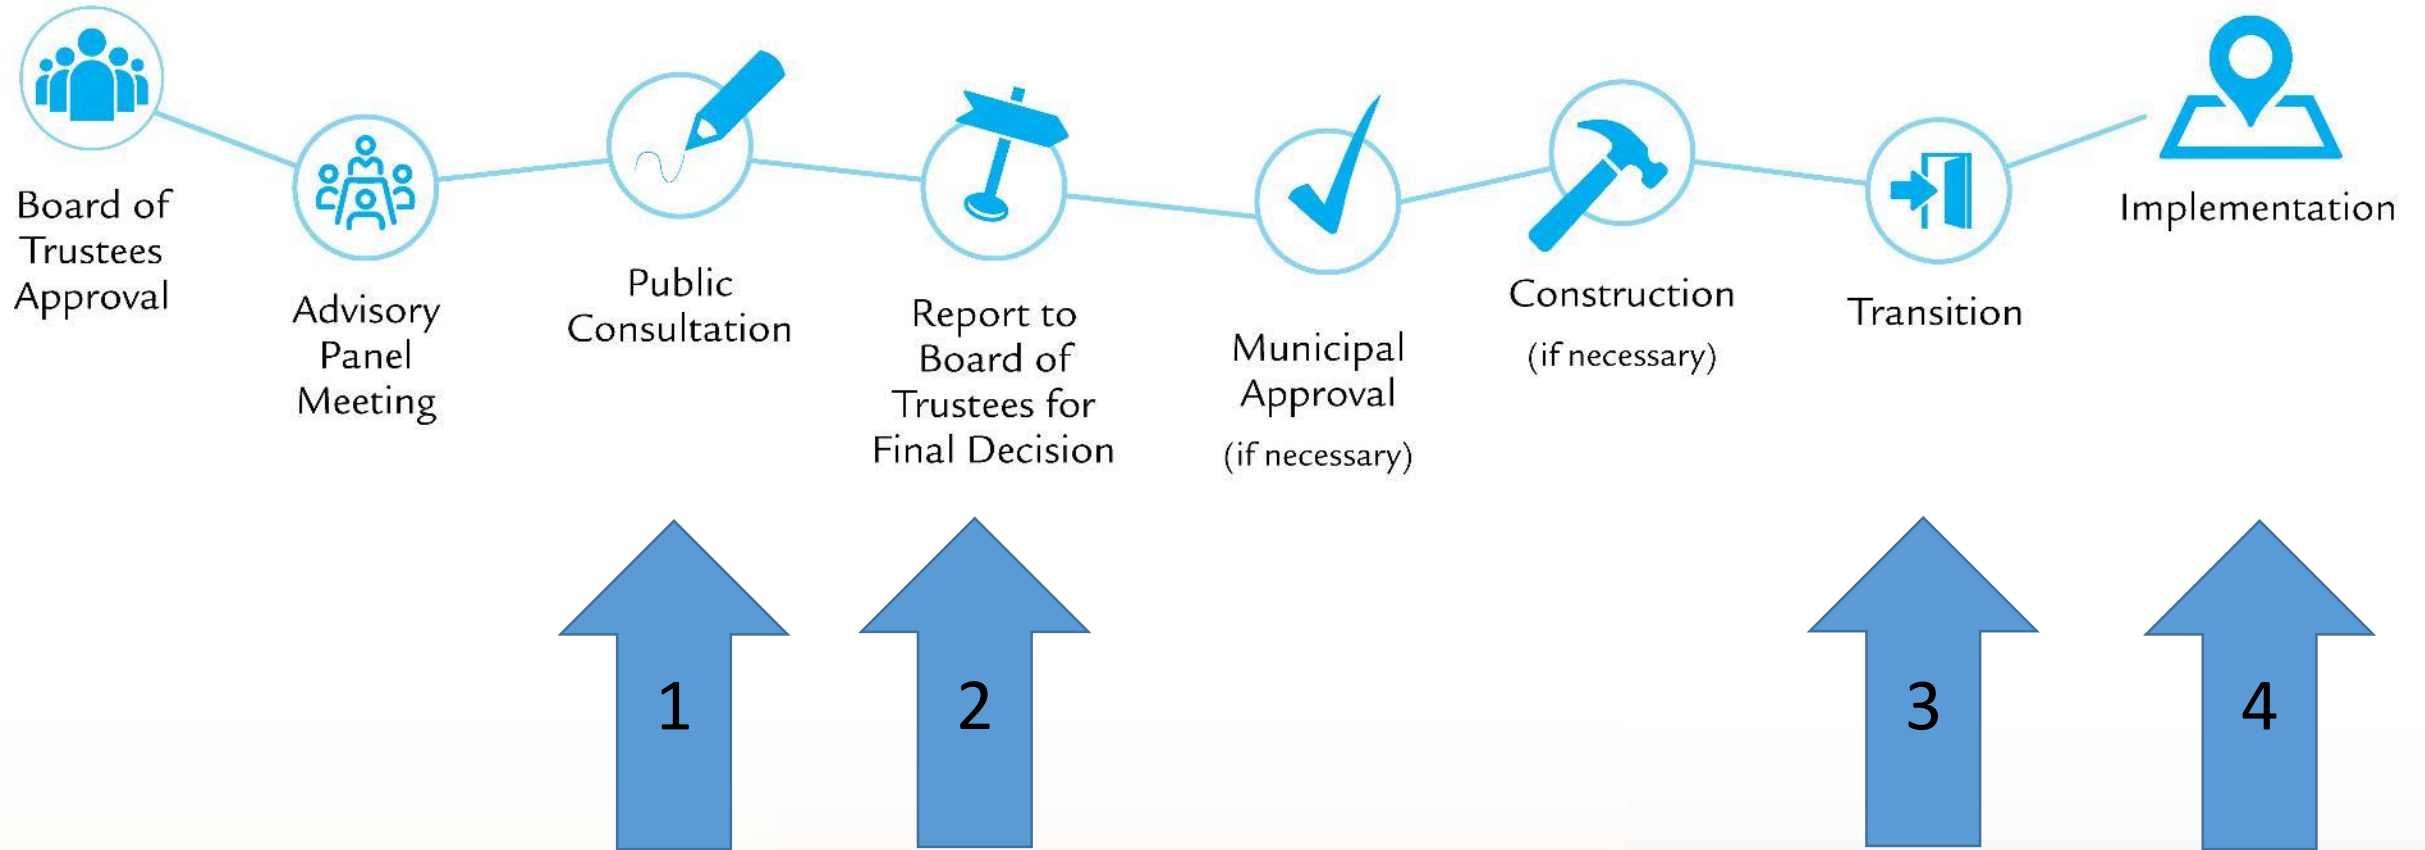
Board of Trustees Approval

Advisory Panel Meeting

Public Consultation

Report to Board of Trustees for Final Decision

Municipal Approval (if necessary)

Construction (if necessary)

Transition

Implementation

1

2

3

4